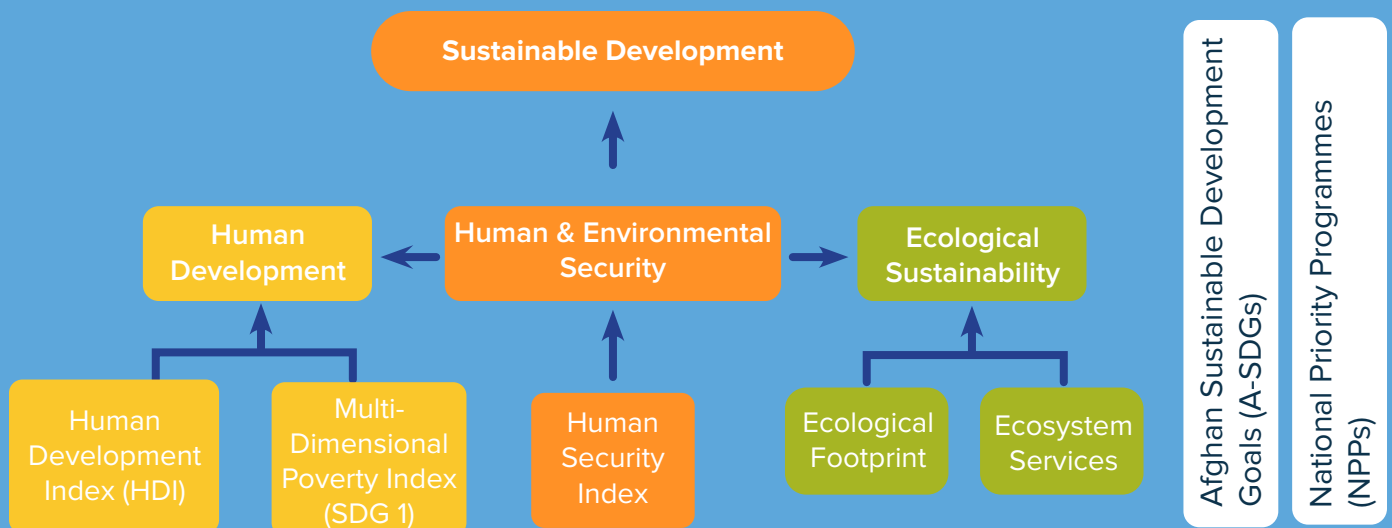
Sustainable Development

Human Development

Human & Environmental Security

Ecological Sustainability

Human Development Index (HDI)

Multi-Dimensional Poverty Index (SDG 1)

Human Security Index

Ecological Footprint

Ecosystem Services

Afghan Sustainable Development Goals (A-SDGs)

National Priority Programmes (NPPs)